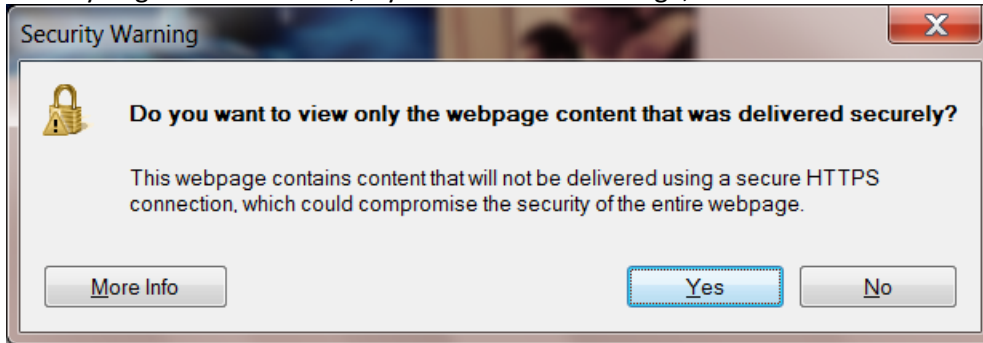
Security Warning

X

Do you want to view only the webpage content that was delivered securely?

This webpage contains content that will not be delivered using a secure HTTPS connection, which could compromise the security of the entire webpage.

More Info

Yes

No